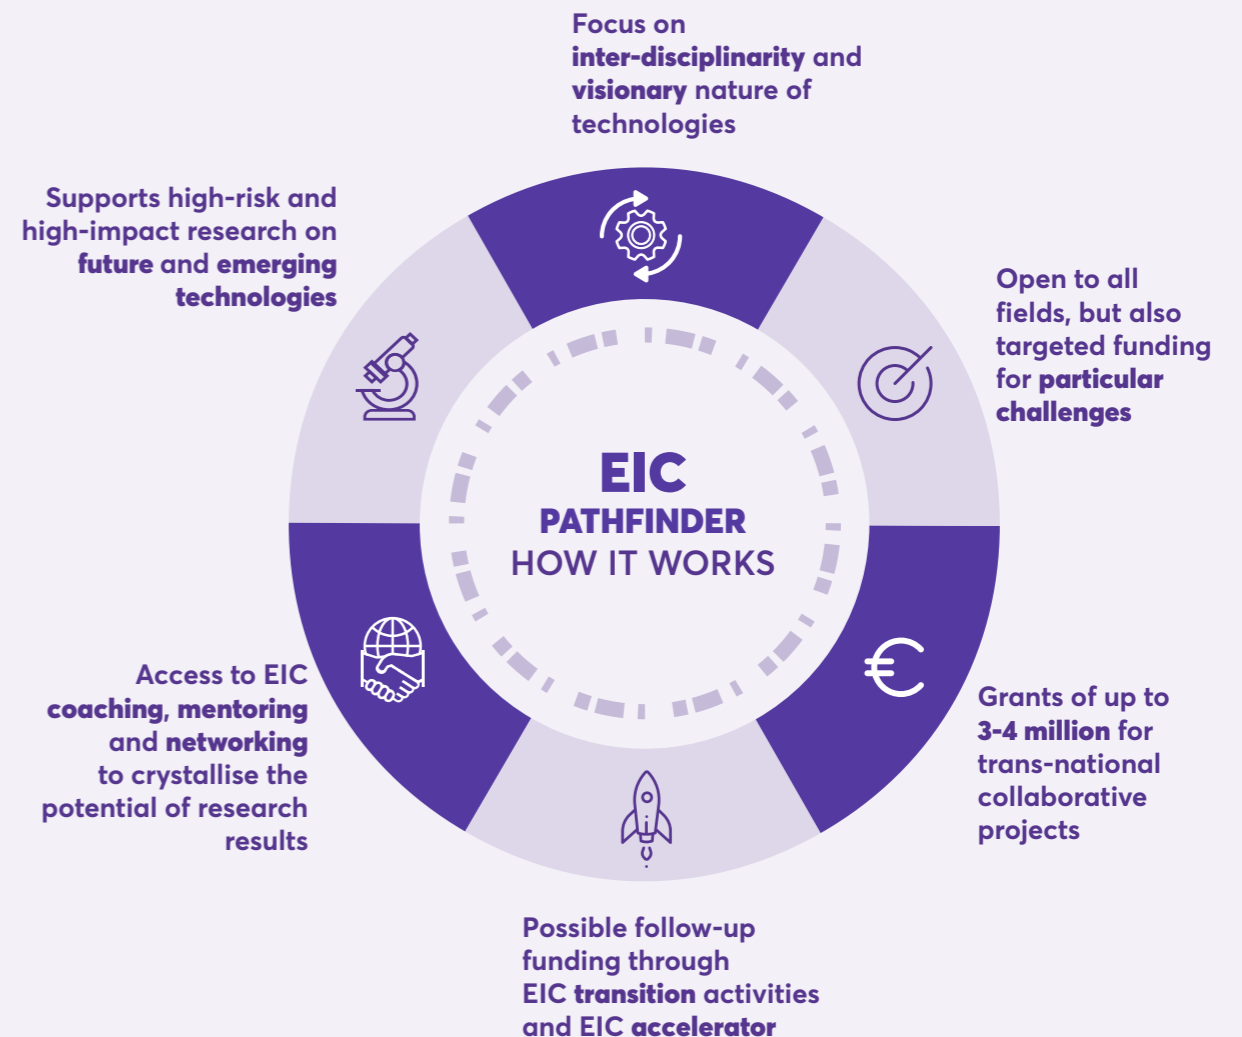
Focus on inter-disciplinarity and visionary nature of technologies

Supports high-risk and high-impact research on future and emerging technologies

Open to all fields, but also targeted funding for particular challenges

EIC
PATHFINDER
HOW IT WORKS

Access to EIC coaching, mentoring and networking to crystallise the potential of research results

Grants of up to 3-4 million for trans-national collaborative projects

Possible follow-up funding through EIC transition activities and EIC accelerator